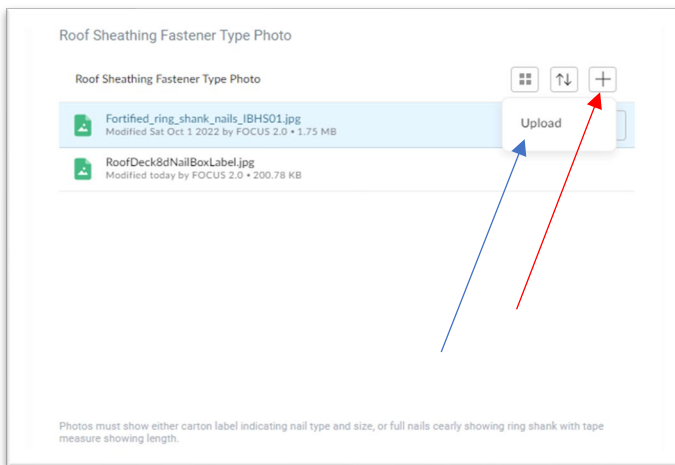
Roof Sheathing Fastener Type Photo

Roof Sheathing Fastener Type Photo

Fortified_ring_shank_nails_IBHS01.jpg
Modified Sat Oct 1 2022 by FOCUS 2.0 • 1.75 MB

Upload

RoofDeck8dNailBoxLabel.jpg
Modified today by FOCUS 2.0 • 200.78 KB

Photos must show either carton label indicating nail type and size, or full nails cearly showing ring shank with tape measure showing length.